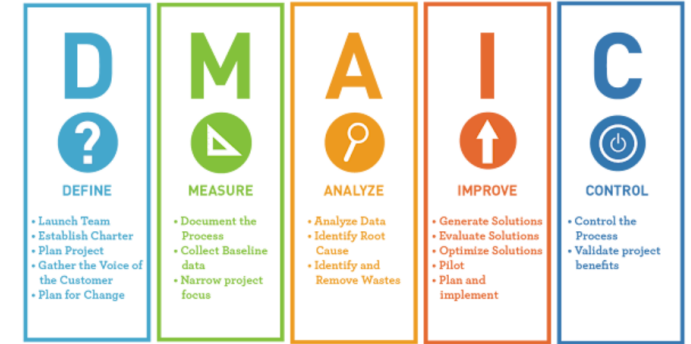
D

?

DEFINE

- Launch Team
- Establish Charter
- Plan Project
- Gather the Voice of the Customer
- Plan for Change

M

MEASURE

- Document the Process
- Collect Baseline data
- Narrow project focus

A

ANALYZE

- Analyze Data
- Identify Root Cause
- Identify and Remove Wastes

I

IMPROVE

- Generate Solutions
- Evaluate Solutions
- Optimize Solutions
- Pilot
- Plan and implement

C

CONTROL

- Control the Process
- Validate project benefits